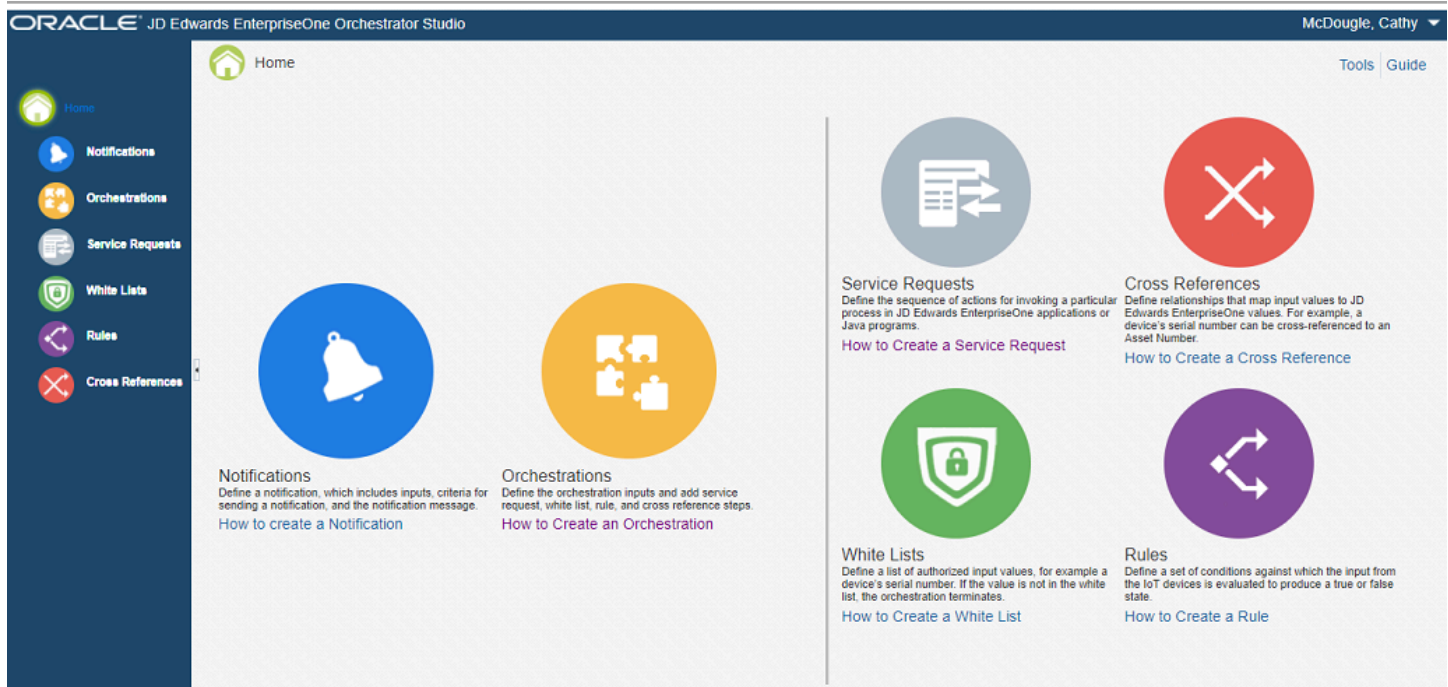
ORACLE JD Edwards EnterpriseOne Orchestrator Studio

McDougle, Cathy

Home

Notifications

Orchestrations

Service Requests

White Lists

Rules

Cross References

Home

Tools | Guide

Notifications
Define a notification, which includes inputs, criteria for sending a notification, and the notification message.
How to create a Notification

Orchestrations
Define the orchestration inputs and add service request, white list, rule, and cross reference steps.
How to Create an Orchestration

Service Requests
Define the sequence of actions for invoking a particular process in JD Edwards EnterpriseOne applications or Java programs.
How to Create a Service Request

Cross References
Define relationships that map input values to JD Edwards EnterpriseOne values. For example, a device's serial number can be cross-referenced to an Asset Number.
How to Create a Cross Reference

White Lists
Define a list of authorized input values, for example a device's serial number. If the value is not in the white list, the orchestration terminates.
How to Create a White List

Rules
Define a set of conditions against which the input from the IoT devices is evaluated to produce a true or false state.
How to Create a Rule